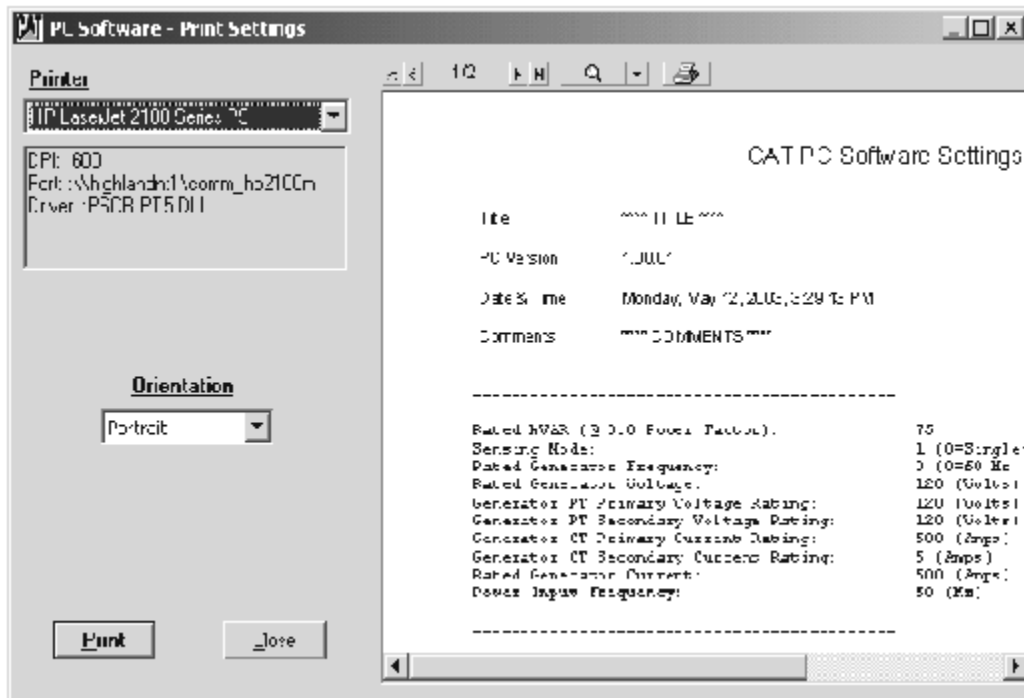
PC Software - Print Settings

Printer

HP LaserJet 2100 Series PC

DPI: 600
Port: \\highland\n1\comm_hp2100m
Driver: PSCRIPT5.DLL

Orientation

Portrait

Print

Close

1/2

CAT PC Software Settings

Title **** TITLE ****

PC Version 1.00.01

Date & Time Monday, May 12, 2003, 3:29:15 PM

Comments **** COMMENTS ****

-----------------------------------------

| | |
|---|---|
| Rated kVAR (@ 0.0 Power Factor): | 75 |
| Sensing Mode: | 1 (0=Single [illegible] |
| Rated Generator Frequency: | 0 (0=50 Hz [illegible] |
| Rated Generator Voltage: | 120 (Volts) |
| Generator PT Primary Voltage Rating: | 120 (Volts) |
| Generator PT Secondary Voltage Rating: | 120 (Volts) |
| Generator CT Primary Current Rating: | 500 (Amps) |
| Generator CT Secondary Current Rating: | 5 (Amps) |
| Rated Generator Current: | 500 (Amps) |
| Power Input Frequency: | 50 (Hz) |

-----------------------------------------